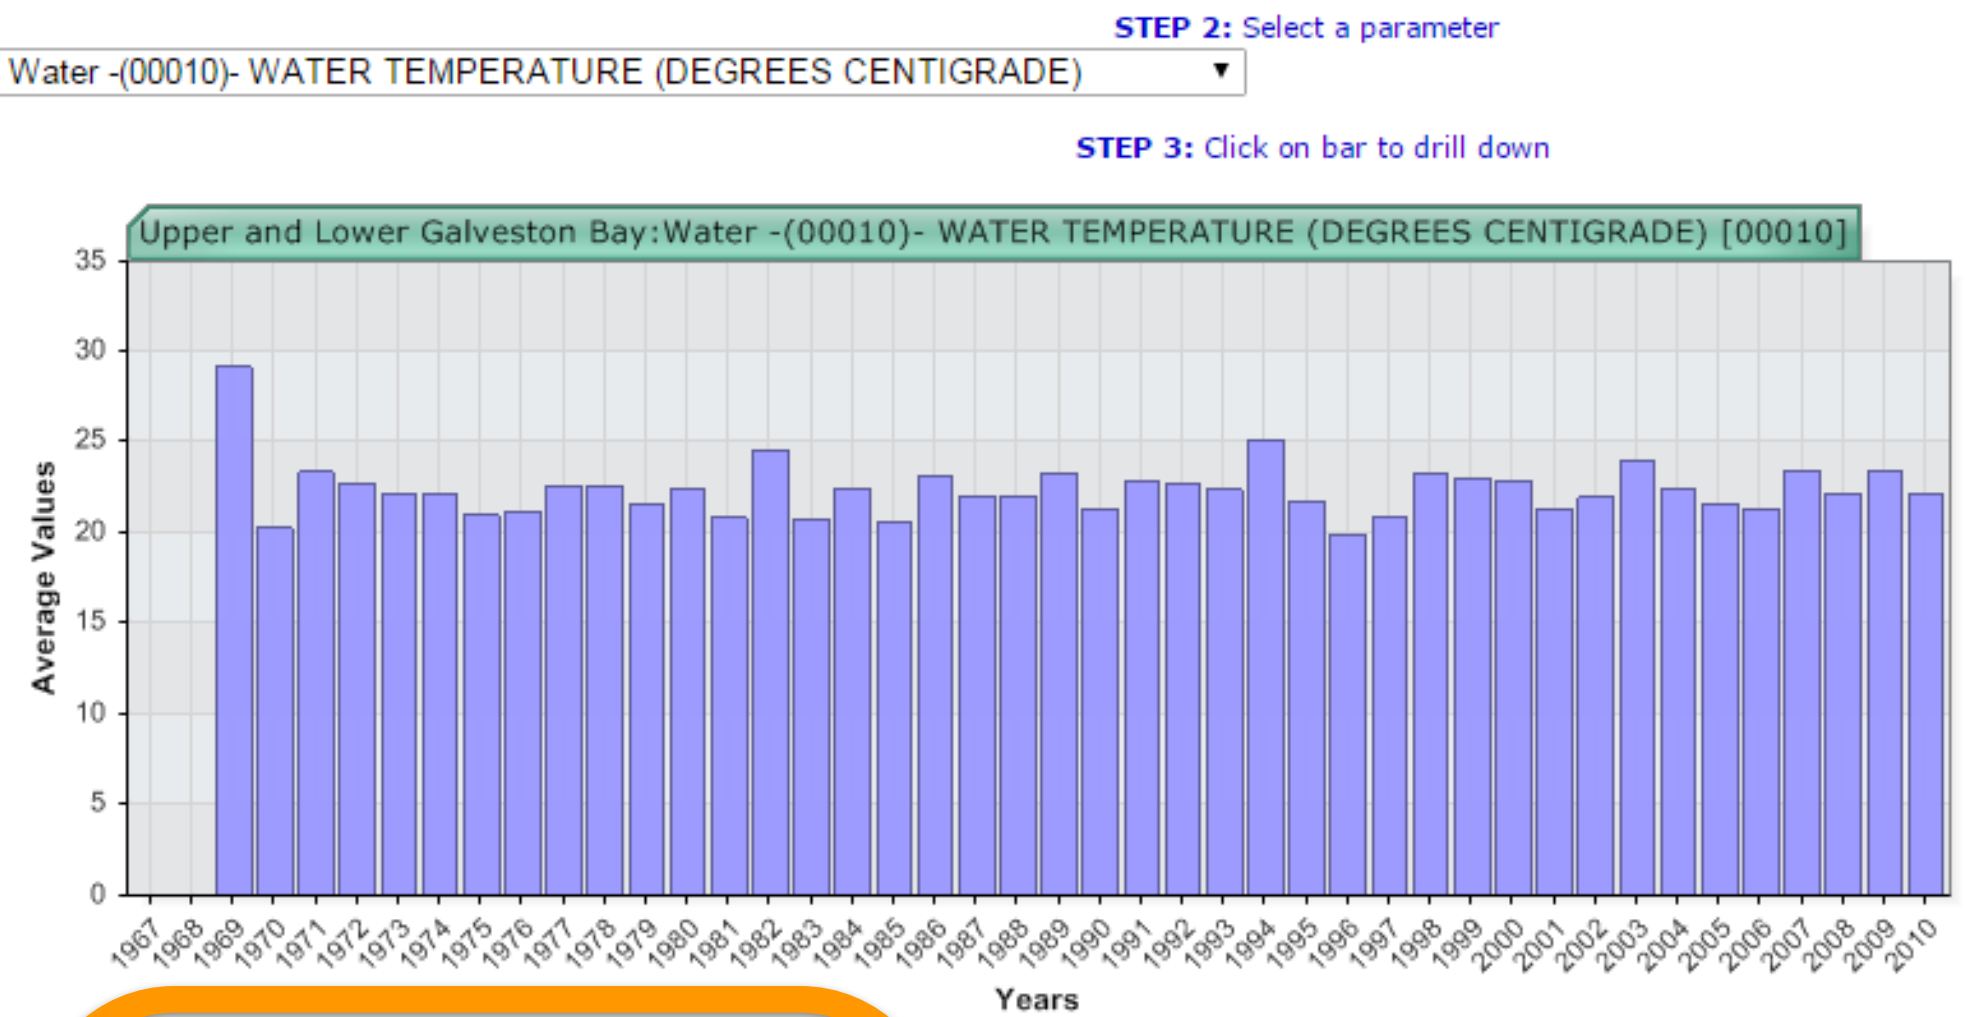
STEP 2: Select a parameter

Water -(00010)- WATER TEMPERATURE (DEGREES CENTIGRADE) ▼

STEP 3: Click on bar to drill down

Upper and Lower Galveston Bay:Water -(00010)- WATER TEMPERATURE (DEGREES CENTIGRADE) [00010]

Average Values

35
30
25
20
15
10
5
0

1967 1968 1969 1970 1971 1972 1973 1974 1975 1976 1977 1978 1979 1980 1981 1982 1983 1984 1985 1986 1987 1988 1989 1990 1991 1992 1993 1994 1995 1996 1997 1998 1999 2000 2001 2002 2003 2004 2005 2006 2007 2008 2009 2010

Years